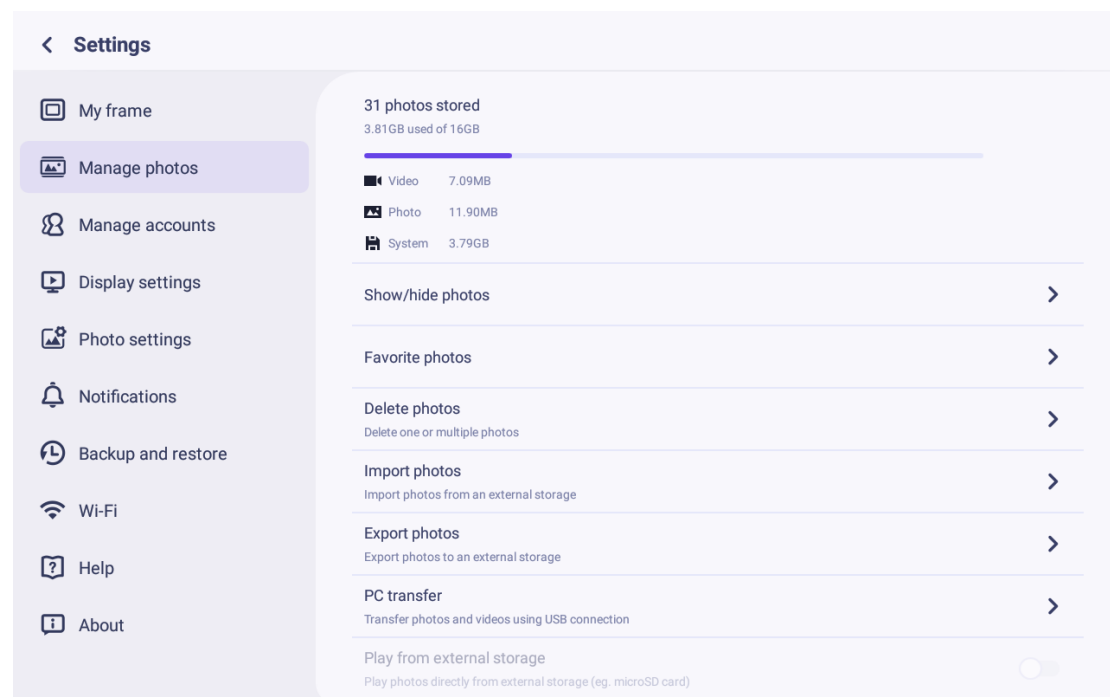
Settings

My frame

Manage photos

Manage accounts

Display settings

Photo settings

Notifications

Backup and restore

Wi-Fi

Help

About

31 photos stored
3.81GB used of 16GB

Video 7.09MB

Photo 11.90MB

System 3.79GB

Show/hide photos

Favorite photos

Delete photos
Delete one or multiple photos

Import photos
Import photos from an external storage

Export photos
Export photos to an external storage

PC transfer
Transfer photos and videos using USB connection

Play from external storage
Play photos directly from external storage (eg. microSD card)